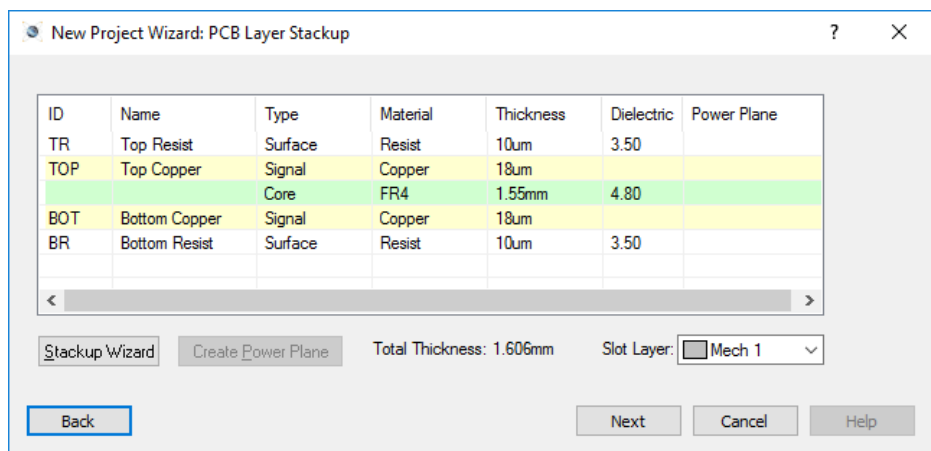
New Project Wizard: PCB Layer Stackup

?

| ID | Name | Type | Material | Thickness | Dielectric | Power Plane |
|---|---|---|---|---|---|---|
| TR | Top Resist | Surface | Resist | 10um | 3.50 | |
| TOP | Top Copper | Signal | Copper | 18um | | |
| | | Core | FR4 | 1.55mm | 4.80 | |
| BOT | Bottom Copper | Signal | Copper | 18um | | |
| BR | Bottom Resist | Surface | Resist | 10um | 3.50 | |

Stackup Wizard

Create Power Plane

Total Thickness: 1.606mm

Slot Layer: Mech 1

Back

Next

Cancel

Help